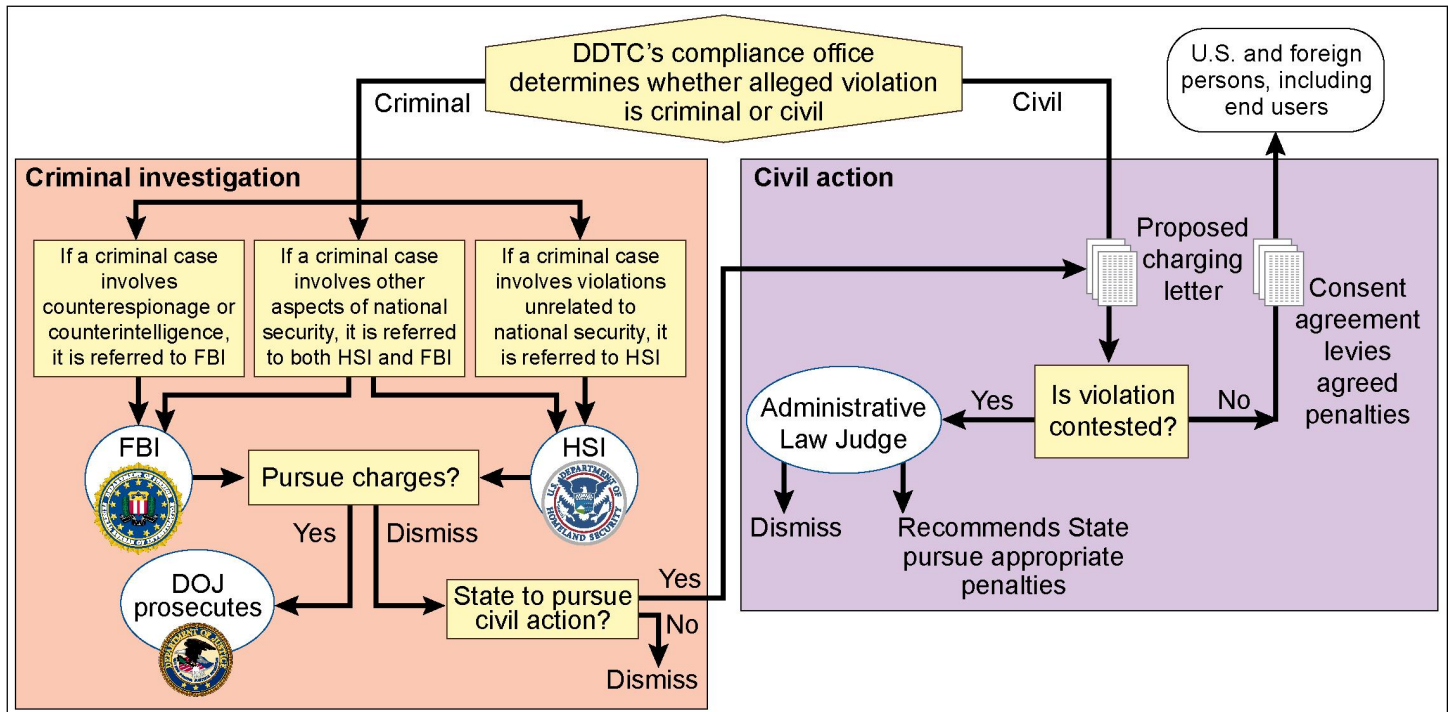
DDTC's compliance office determines whether alleged violation is criminal or civil

Criminal

Civil

U.S. and foreign persons, including end users

Criminal investigation

If a criminal case involves counterespionage or counterintelligence, it is referred to FBI

If a criminal case involves other aspects of national security, it is referred to both HSI and FBI

If a criminal case involves violations unrelated to national security, it is referred to HSI

FBI

Pursue charges?

HSI

Yes

Dismiss

DOJ prosecutes

State to pursue civil action?

Yes

No

Dismiss

Civil action

Proposed charging letter

Consent agreement levies agreed penalties

Administrative Law Judge

Yes

Is violation contested?

No

Dismiss

Recommends State pursue appropriate penalties